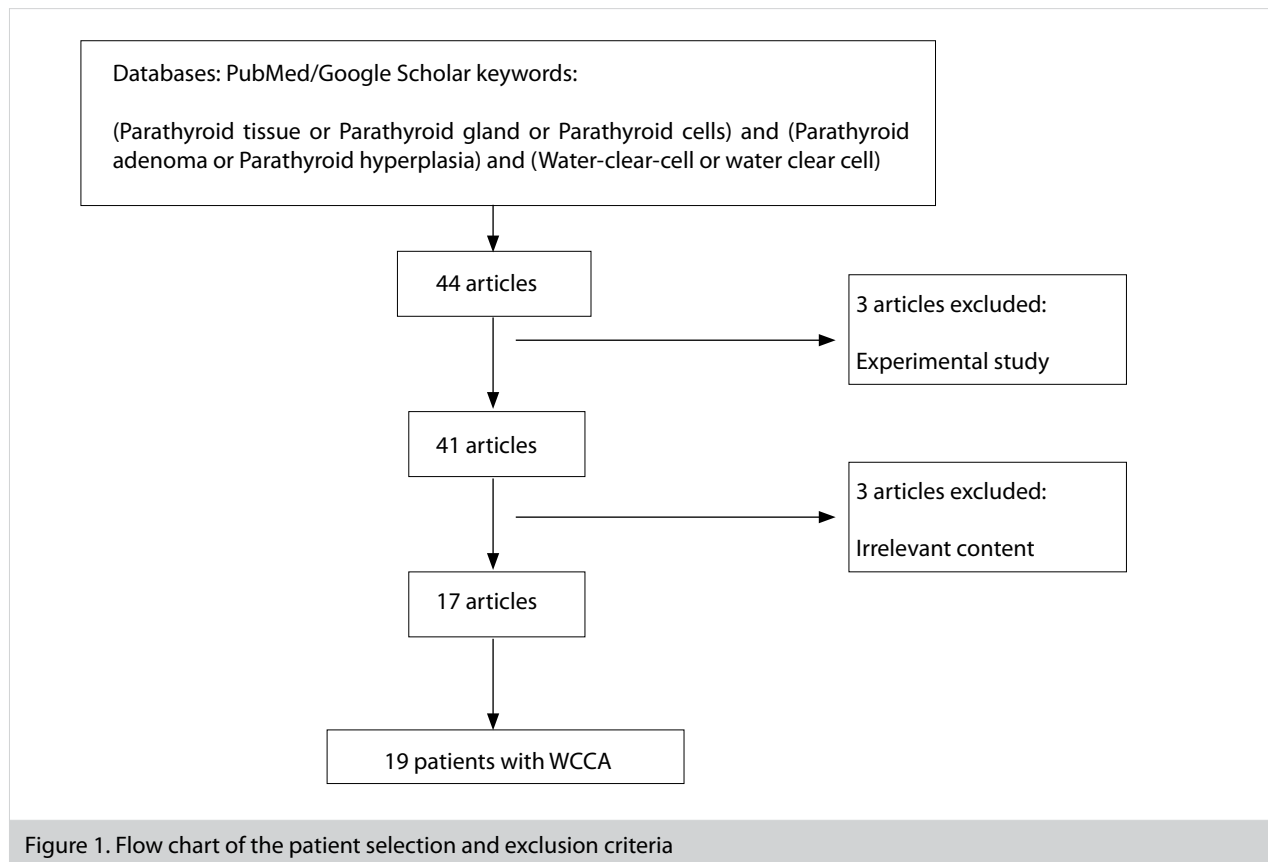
Databases: PubMed/Google Scholar keywords:

(Parathyroid tissue or Parathyroid gland or Parathyroid cells) and (Parathyroid adenoma or Parathyroid hyperplasia) and (Water-clear-cell or water clear cell)

44 articles

3 articles excluded:

Experimental study

41 articles

3 articles excluded:

Irrelevant content

17 articles

19 patients with WCCA

Figure 1. Flow chart of the patient selection and exclusion criteria